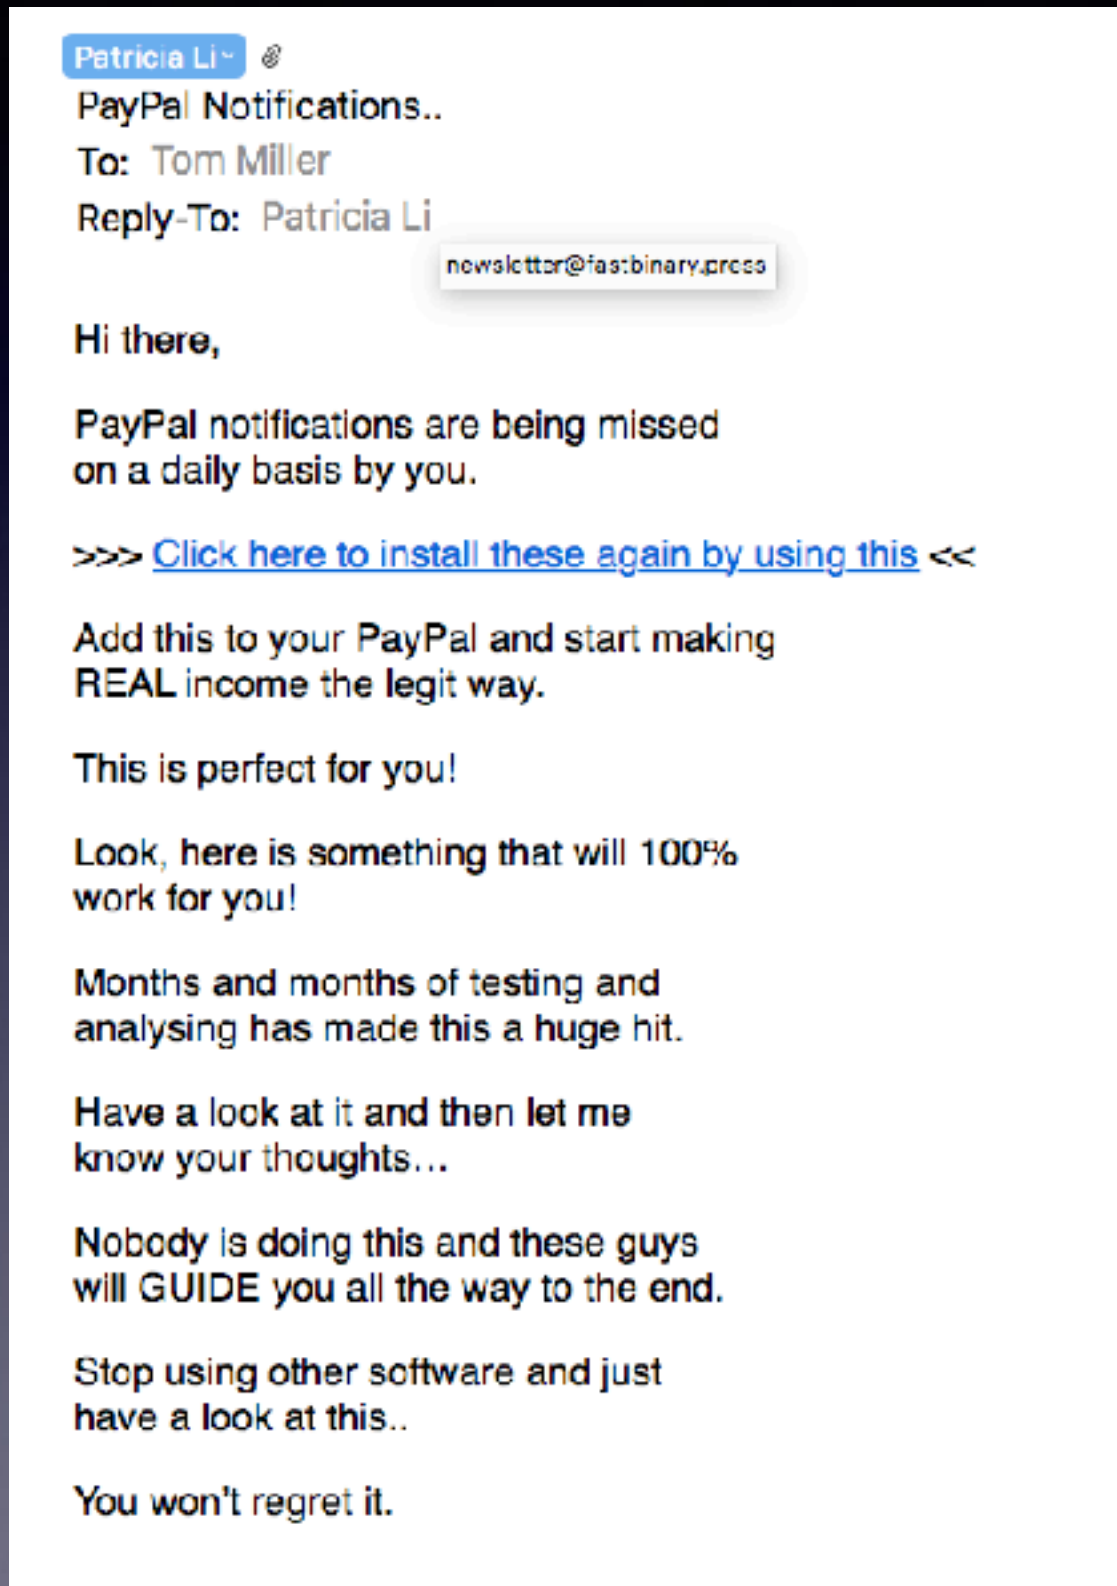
Patricia Li

PayPal Notifications..

To: Tom Miller

Reply-To: Patricia Li

newsletter@fastbinary.press

Hi there,

PayPal notifications are being missed on a daily basis by you.

>>> Click here to install these again by using this <<

Add this to your PayPal and start making REAL income the legit way.

This is perfect for you!

Look, here is something that will 100% work for you!

Months and months of testing and analysing has made this a huge hit.

Have a look at it and then let me know your thoughts...

Nobody is doing this and these guys will GUIDE you all the way to the end.

Stop using other software and just have a look at this..

You won't regret it.